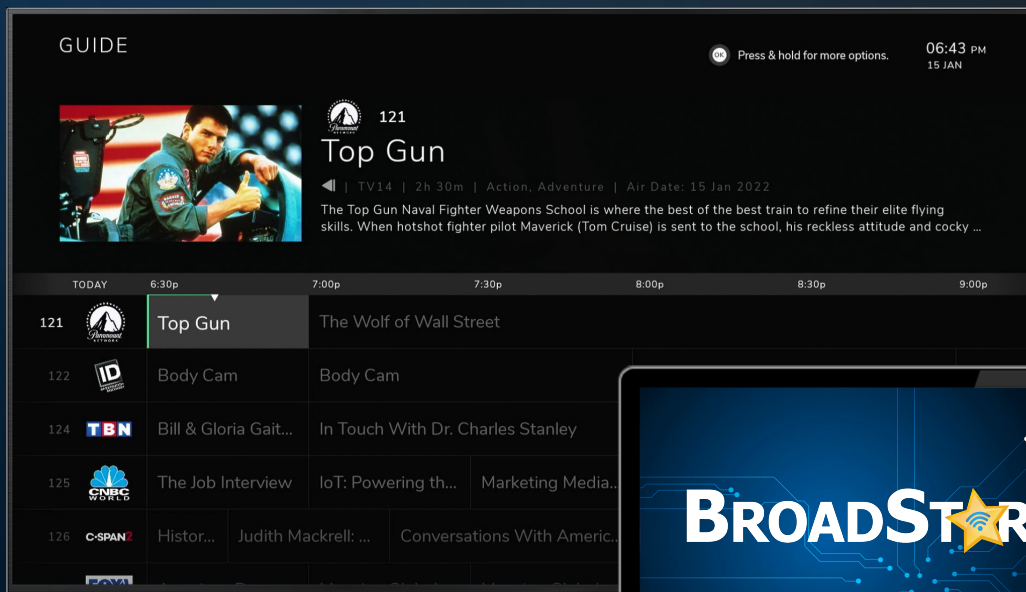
GUIDE

OK Press & hold for more options.

06:43 PM
15 JAN

Paramount NETWORK 121
Top Gun
| TV14 | 2h 30m | Action, Adventure | Air Date: 15 Jan 2022
The Top Gun Naval Fighter Weapons School is where the best of the best train to refine their elite flying skills. When hotshot fighter pilot Maverick (Tom Cruise) is sent to the school, his reckless attitude and cocky ...

TODAY 6:30p 7:00p 7:30p 8:00p 8:30p 9:00p

121 Paramount NETWORK Top Gun The Wolf of Wall Street
122 ID Body Cam Body Cam
124 TBN Bill & Gloria Gait... In Touch With Dr. Charles Stanley
125 CNBC WORLD The Job Interview IoT: Powering th... Marketing Media...
126 C-SPAN2 Histor... Judith Mackrell: ... Conversations With Americ...

BROADSTAR